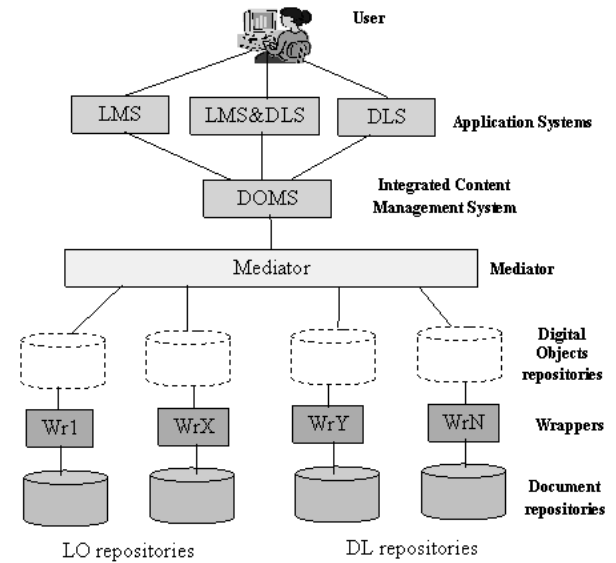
User

LMS

LMS&DLS

DLS

Application Systems

DOMS

Integrated Content Management System

Mediator

Mediator

Digital Objects repositories

Wr1

WrX

WrY

WrN

Wrappers

Document repositories

LO repositories

DL repositories